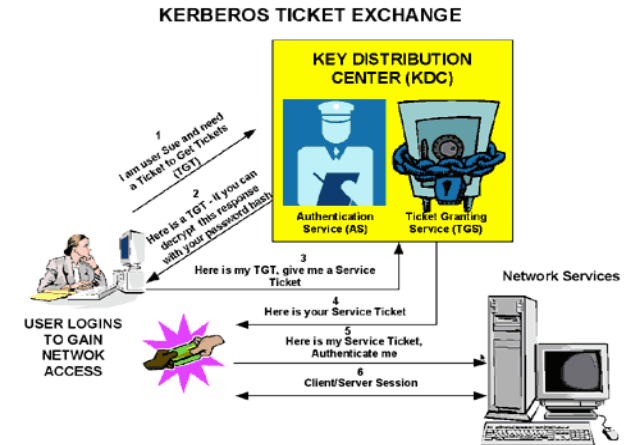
KERBEROS TICKET EXCHANGE

KEY DISTRIBUTION CENTER (KDC)

Authentication Service (AS)

Ticket Granting Service (TGS)

1
I am user Sue and need a Ticket to Get Tickets (TGT)

2
Here is a TGT - if you can decrypt this response with your password hash

3
Here is my TGT, give me a Service Ticket

4
Here is your Service Ticket

5
Here is my Service Ticket, Authenticate me

6
Client/Server Session

Network Services

USER LOGINS TO GAIN NETWOK ACCESS